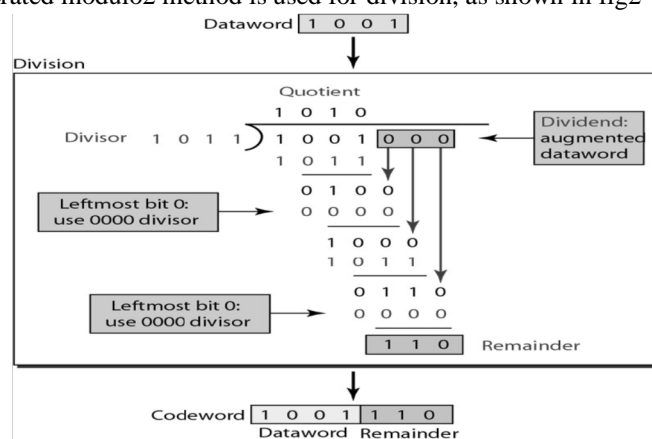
rated modulo2 method is used for division, as shown in fig2

Dataword 1 0 0 1

Division

Quotient

1 0 1 0

Divisor 1 0 1 1 ) 1 0 0 1 0 0 0

Dividend: augmented dataword

1 0 1 1

Leftmost bit 0: use 0000 divisor

0 1 0 0

0 0 0 0

1 0 0 0

1 0 1 1

Leftmost bit 0: use 0000 divisor

0 1 1 0

0 0 0 0

1 1 0 Remainder

Codeword 1 0 0 1 1 1 0

Dataword Remainder